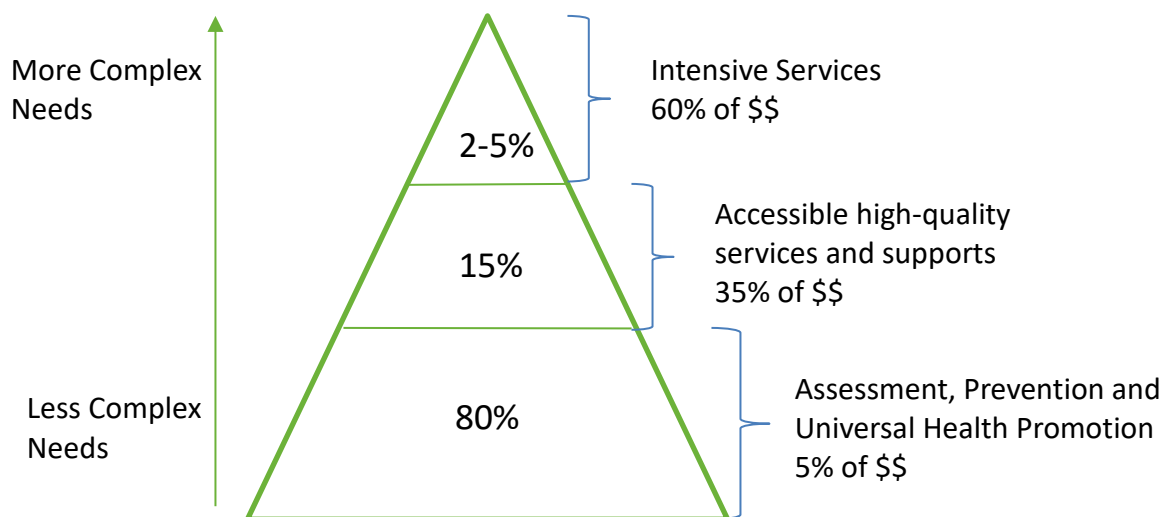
More Complex Needs

2-5%

Intensive Services
60% of $$

15%

Accessible high-quality services and supports
35% of $$

Less Complex Needs

80%

Assessment, Prevention and Universal Health Promotion
5% of $$